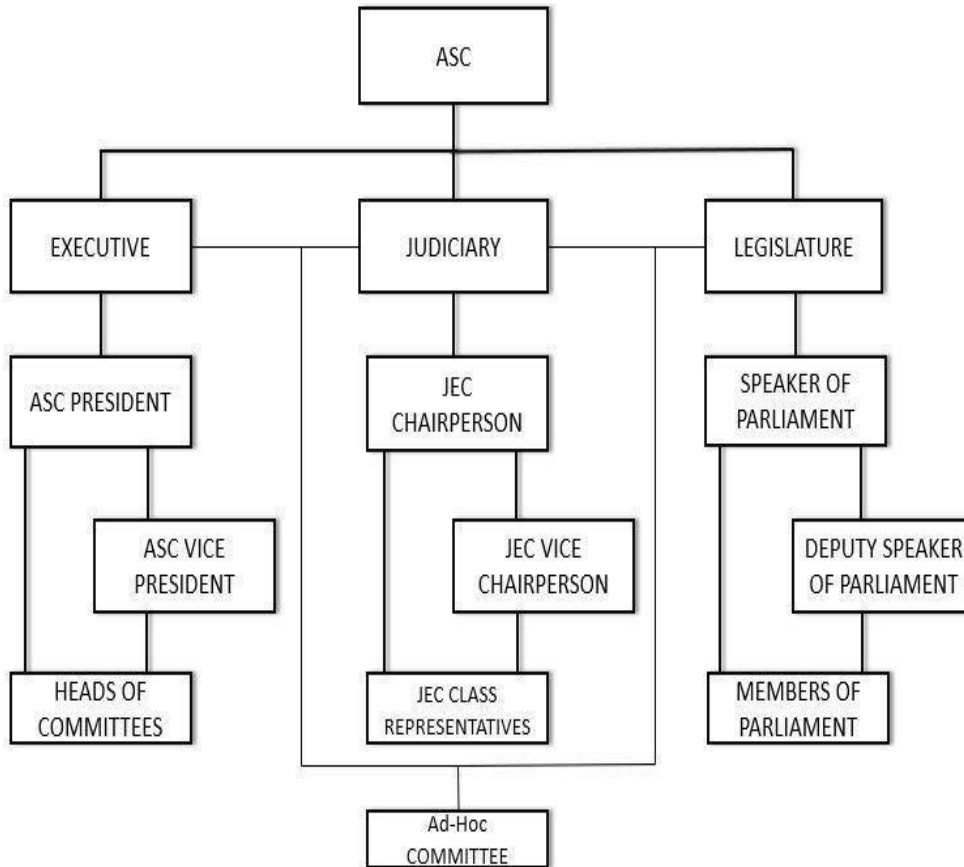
ASC

EXECUTIVE

JUDICIARY

LEGISLATURE

ASC PRESIDENT

ASC VICE PRESIDENT

HEADS OF COMMITTEES

JEC CHAIRPERSON

JEC VICE CHAIRPERSON

JEC CLASS REPRESENTATIVES

SPEAKER OF PARLIAMENT

DEPUTY SPEAKER OF PARLIAMENT

MEMBERS OF PARLIAMENT

Ad-Hoc COMMITTEE